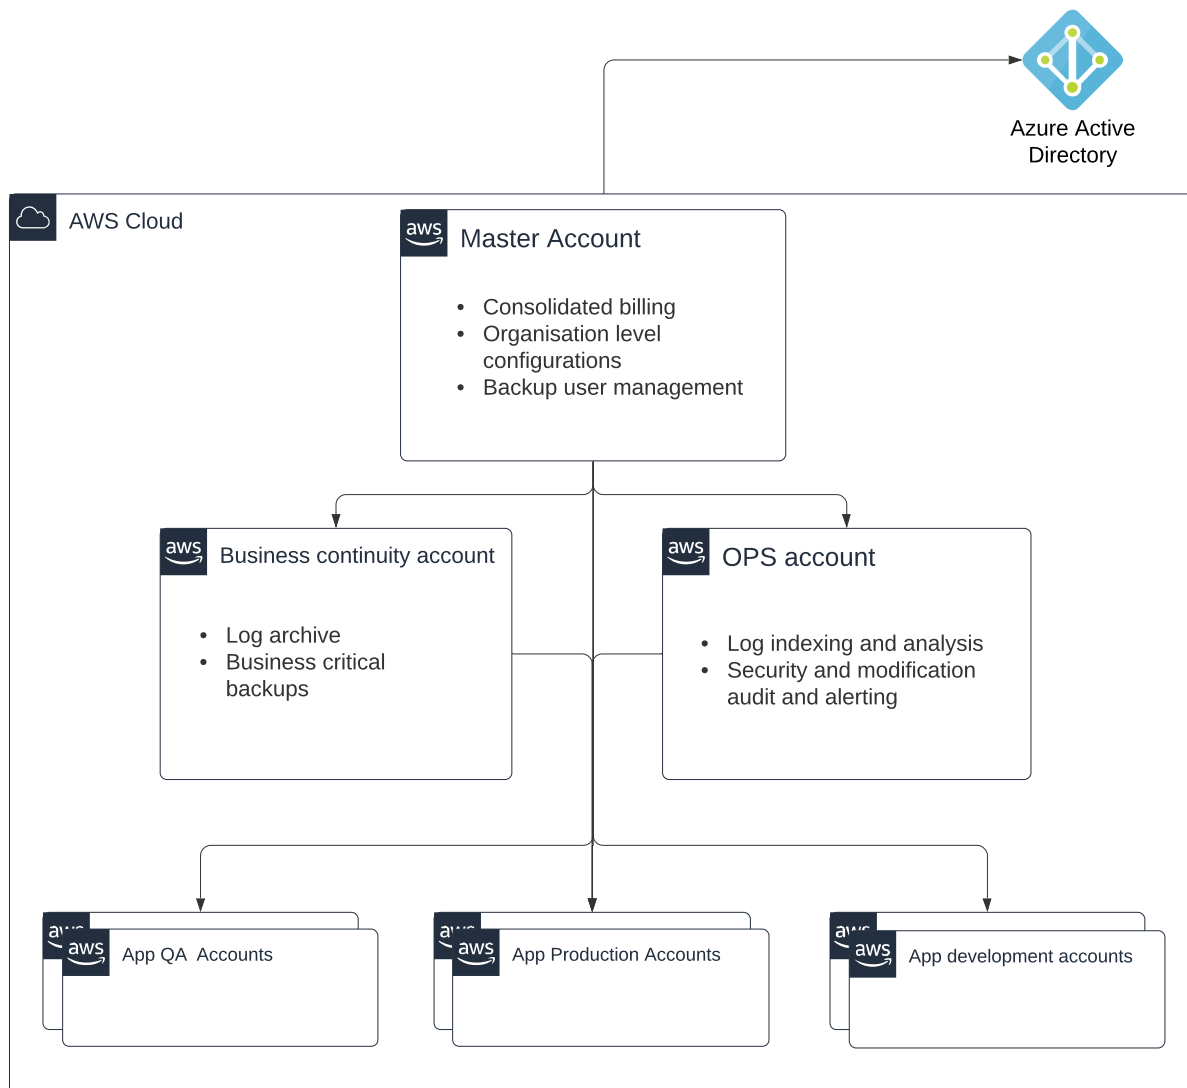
Azure Active Directory

AWS Cloud

aws Master Account

- Consolidated billing
- Organisation level configurations
- Backup user management

aws Business continuity account

- Log archive
- Business critical backups

aws OPS account

- Log indexing and analysis
- Security and modification audit and alerting

aws App QA Accounts

aws App Production Accounts

aws App development accounts